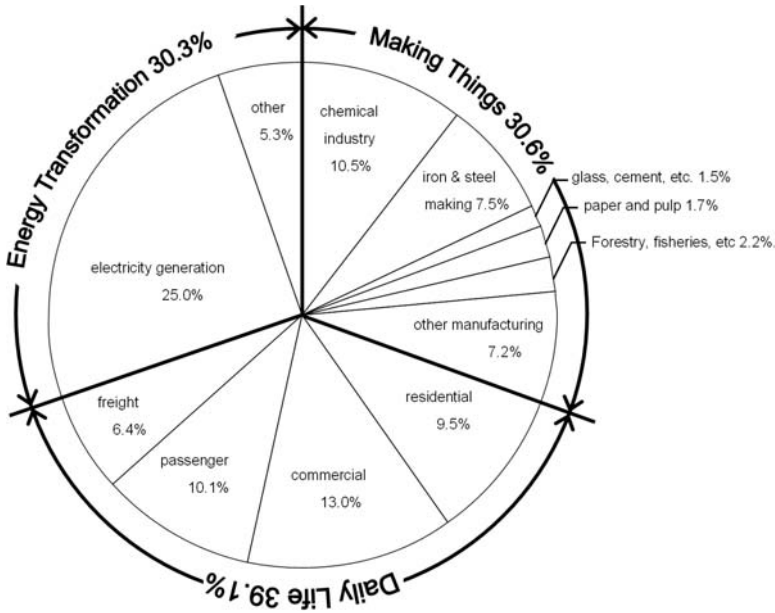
Energy Transformation 30.3%

Making Things 30.6%

other 5.3%

chemical industry 10.5%

iron & steel making 7.5%

glass, cement, etc. 1.5%

paper and pulp 1.7%

Forestry, fisheries, etc 2.2%

electricity generation 25.0%

other manufacturing 7.2%

freight 6.4%

residential 9.5%

passenger 10.1%

commercial 13.0%

Daily Life 39.1%